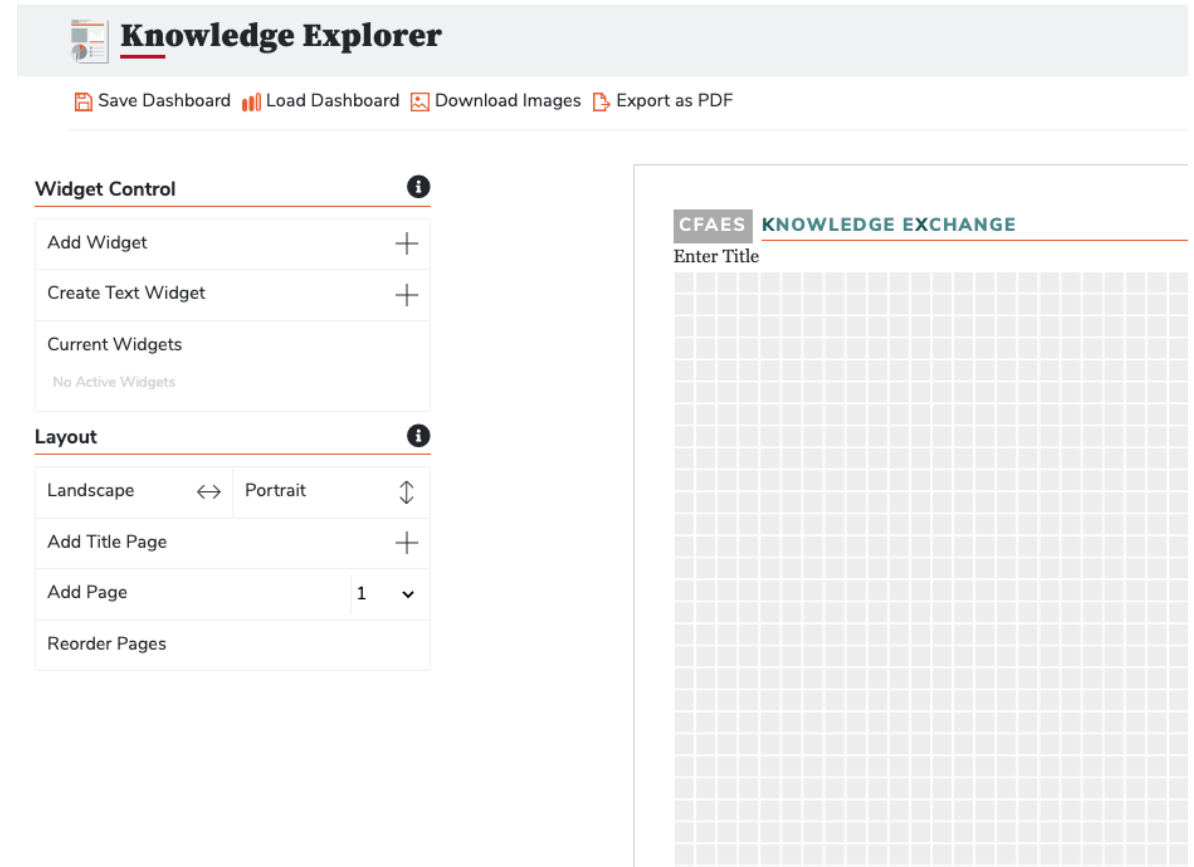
Knowledge Explorer

Save Dashboard Load Dashboard Download Images Export as PDF

Widget Control

Add Widget

Create Text Widget

Current Widgets

No Active Widgets

Layout

Landscape

Portrait

Add Title Page

Add Page 1

Reorder Pages

CFAES KNOWLEDGE EXCHANGE

Enter Title